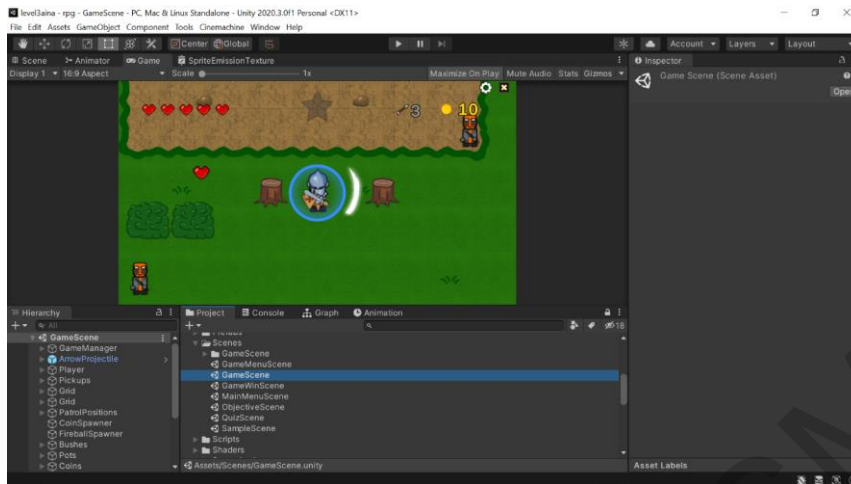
level3aina - rpg - GameScene - PC, Mac & Linux Standalone - Unity 2020.3.0f1 Personal <DX11>
File Edit Assets GameObject Component Tools Cinemachine Window Help

Center Global

Account Layers Layout

Scene Animator Game SpriteEmissionTexture
Display 1 16:9 Aspect Scale 1x
Maximize On Play Mute Audio Stats Gizmos

3 10

Inspector
Game Scene (Scene Asset)
Open

Hierarchy
All
GameScene
GameManager
ArrowProjectile
Player
Pickups
Grid
Grid
PatrolPositions
CoinSpawner
FireballSpawner
Bushes
Pots
Coins

Project Console Graph Animation
18
Scenes
GameScene
GameMenuScene
GameScene
GameWinScene
MainMenuScene
ObjectiveScene
QuizScene
SampleScene
Scripts
Shaders
Assets/Scenes/GameScene.unity

Asset Labels